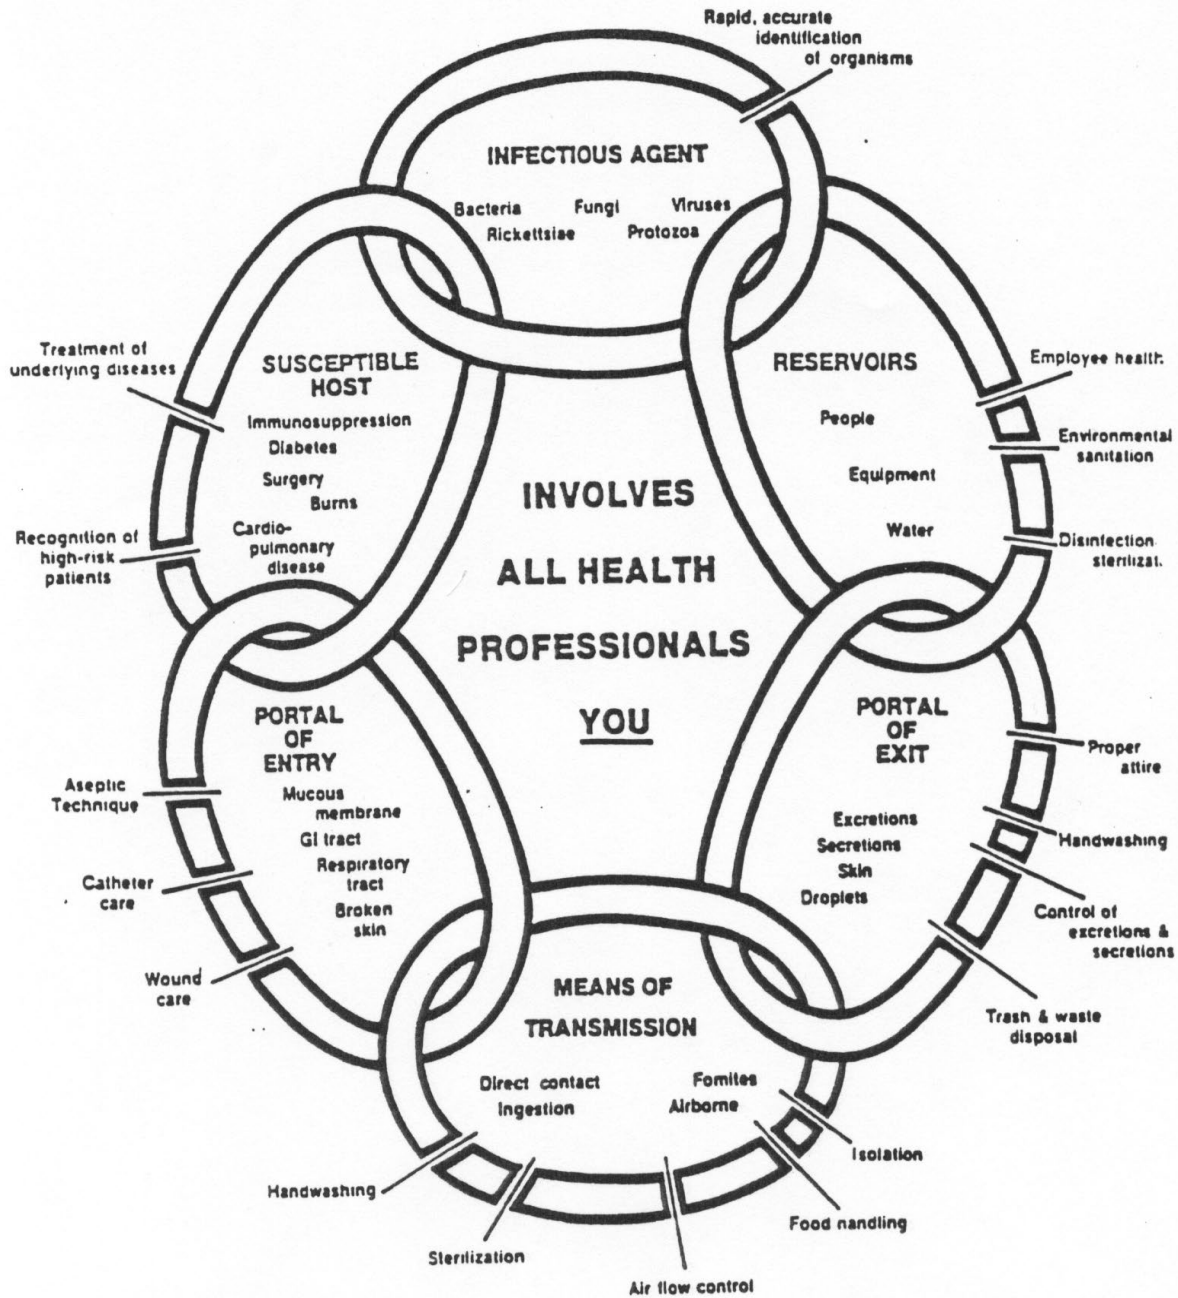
Rapid, accurate identification of organisms

INFECTIOUS AGENT

Bacteria Fungi Viruses
Rickettsiae Protozoa

Treatment of underlying diseases

SUSCEPTIBLE HOST

Immunosuppression
Diabetes
Surgery
Burns
Cardio-pulmonary disease

Recognition of high-risk patients

RESERVOIRS

People
Equipment
Water

Employee health

Environmental sanitation

Disinfection sterilizat.

INVOLVES

ALL HEALTH

PROFESSIONALS

YOU

PORTAL OF ENTRY

Mucous membrane
GI tract
Respiratory tract
Broken skin

Aseptic Technique

Catheter care

Wound care

PORTAL OF EXIT

Excretions
Secretions
Skin
Droplets

Proper attire

Handwashing

Control of excretions & secretions

Trash & waste disposal

MEANS OF TRANSMISSION

Direct contact
Ingestion
Fomites
Airborne

Isolation

Food handling

Air flow control

Sterilization

Handwashing